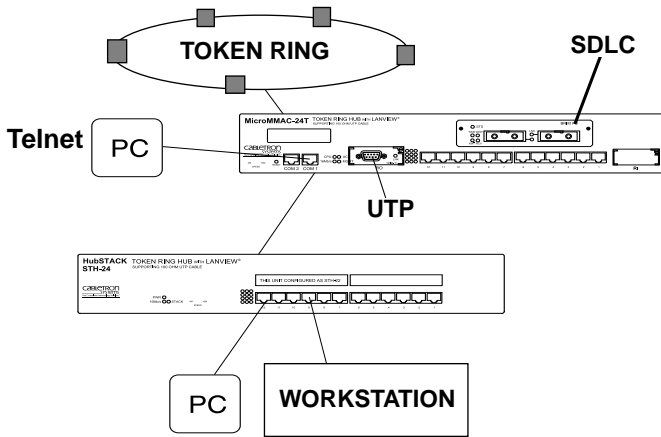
TOKEN RING

SDLC

Telnet

PC

MicroMMAC-24T TOKEN RING HUB with LANVIEW®
SUPPORTING 100 OHM UTP CABLE

CABLETRON

COM 2 COM 1

UTP

HubSTACK TOKEN RING HUB with LANVIEW®
STH-24 SUPPORTING 100 OHM UTP CABLE

CABLETRON

STACK

THIS UNIT CONFIGURED AS STH-22

PC

WORKSTATION